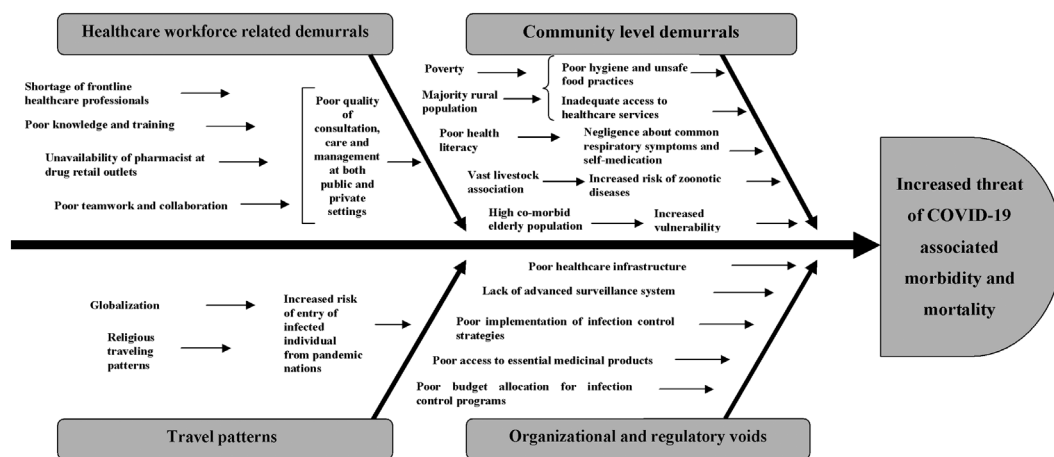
Healthcare workforce related demurrals

Community level demurrals

Shortage of frontline healthcare professionals

Poor knowledge and training

Unavailability of pharmacist at drug retail outlets

Poor teamwork and collaboration

Poor quality of consultation, care and management at both public and private settings

Poverty

Majority rural population

Poor hygiene and unsafe food practices

Inadequate access to healthcare services

Poor health literacy

Negligence about common respiratory symptoms and self-medication

Vast livestock association

Increased risk of zoonotic diseases

High co-morbid elderly population

Increased vulnerability

Increased threat of COVID-19 associated morbidity and mortality

Globalization

Religious traveling patterns

Increased risk of entry of infected individual from pandemic nations

Poor healthcare infrastructure

Lack of advanced surveillance system

Poor implementation of infection control strategies

Poor access to essential medicinal products

Poor budget allocation for infection control programs

Travel patterns

Organizational and regulatory voids